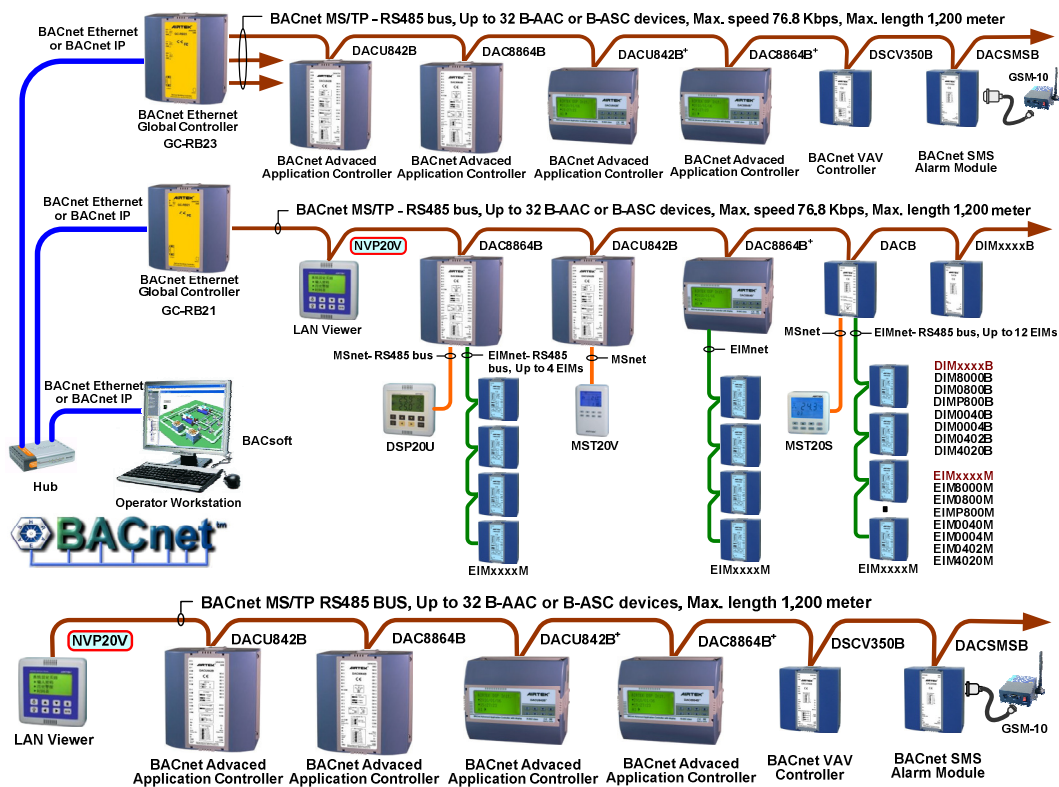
BACnet Ethernet or BACnet IP

BACnet MS/TP - RS485 bus, Up to 32 B-AAC or B-ASC devices, Max. speed 76.8 Kbps, Max. length 1,200 meter

DACU842B DAC8864B DACU842B$^+$ DAC8864B$^+$ DSCV350B DACSMSB

GSM-10

BACnet Ethernet Global Controller GC-RB23

BACnet Advaced Application Controller

BACnet Advaced Application Controller

BACnet Advaced Application Controller

BACnet Advaced Application Controller

BACnet VAV Controller

BACnet SMS Alarm Module

BACnet Ethernet or BACnet IP

BACnet MS/TP - RS485 bus, Up to 32 B-AAC or B-ASC devices, Max. speed 76.8 Kbps, Max. length 1,200 meter

NVP20V DAC8864B DACU842B DAC8864B$^+$ DACB DIMxxxxB

BACnet Ethernet Global Controller GC-RB21

LAN Viewer

MSnet- RS485 bus EIMnet- RS485 bus, Up to 4 EIMs MSnet

EIMnet

MSnet EIMnet- RS485 bus, Up to 12 EIMs

BACnet Ethernet or BACnet IP

BACsoft

Hub

Operator Workstation

DSP20U

MST20V

MST20S

DIMxxxxB
DIM8000B
DIM0800B
DIMP800B
DIM0040B
DIM0004B
DIM0402B
DIM4020B

EIMxxxxM
EIM8000M
EIM0800M
EIMP800M
EIM0040M
EIM0004M
EIM0402M
EIM4020M

EIMxxxxM EIMxxxxM EIMxxxxM

BACnet

BACnet MS/TP RS485 BUS, Up to 32 B-AAC or B-ASC devices, Max. length 1,200 meter

NVP20V DACU842B DAC8864B DACU842B$^+$ DAC8864B$^+$ DSCV350B DACSMSB

LAN Viewer

GSM-10

BACnet Advaced Application Controller

BACnet Advaced Application Controller

BACnet Advaced Application Controller

BACnet Advaced Application Controller

BACnet VAV Controller

BACnet SMS Alarm Module